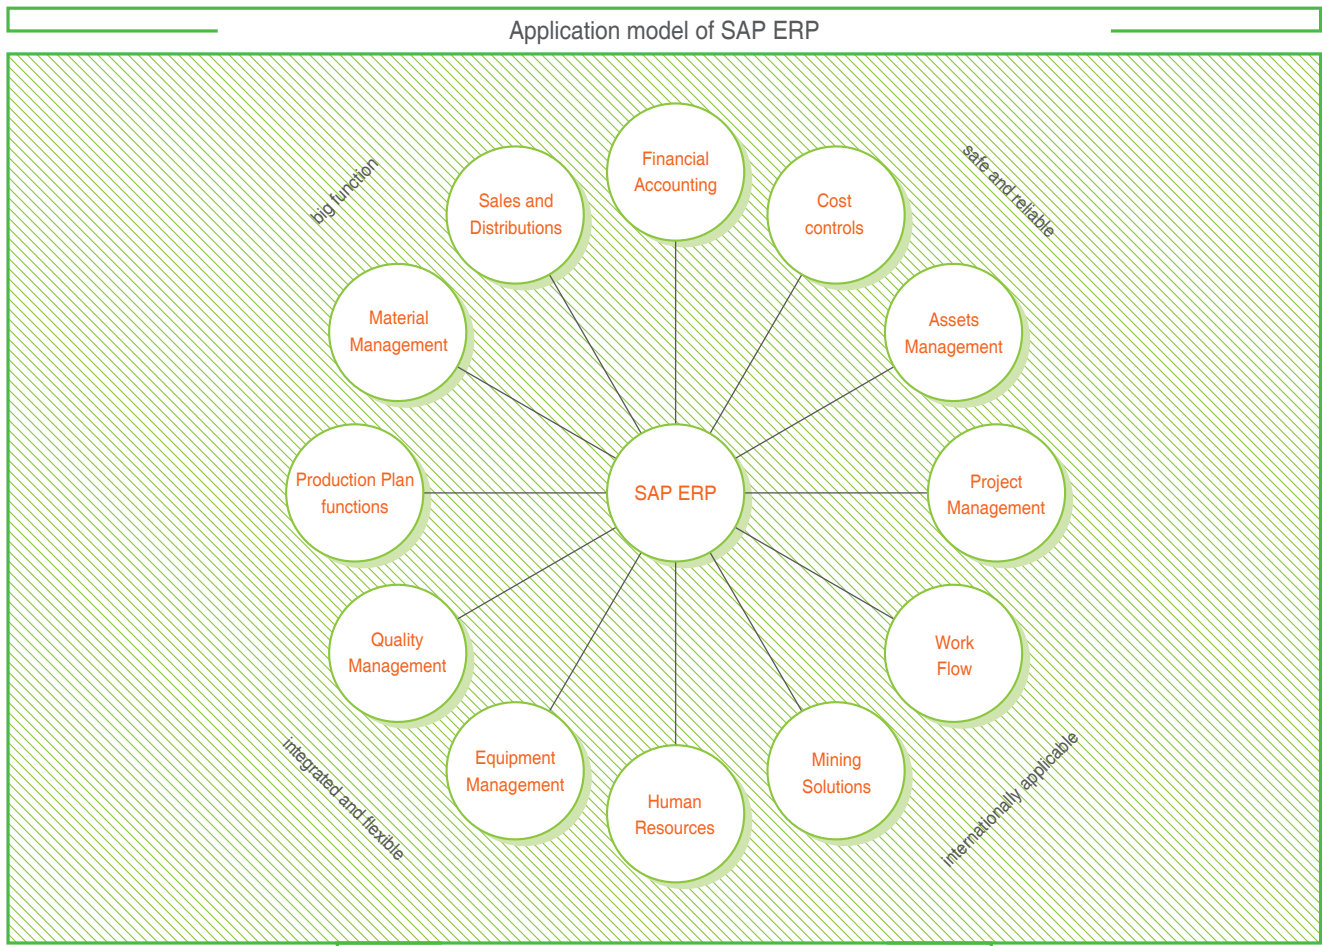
Application model of SAP ERP

big function

safe and reliable

Financial Accounting

Sales and Distributions

Cost controls

Material Management

Assets Management

Production Plan functions

SAP ERP

Project Management

Quality Management

Work Flow

Equipment Management

Human Resources

Mining Solutions

integrated and flexible

internatonally applicable